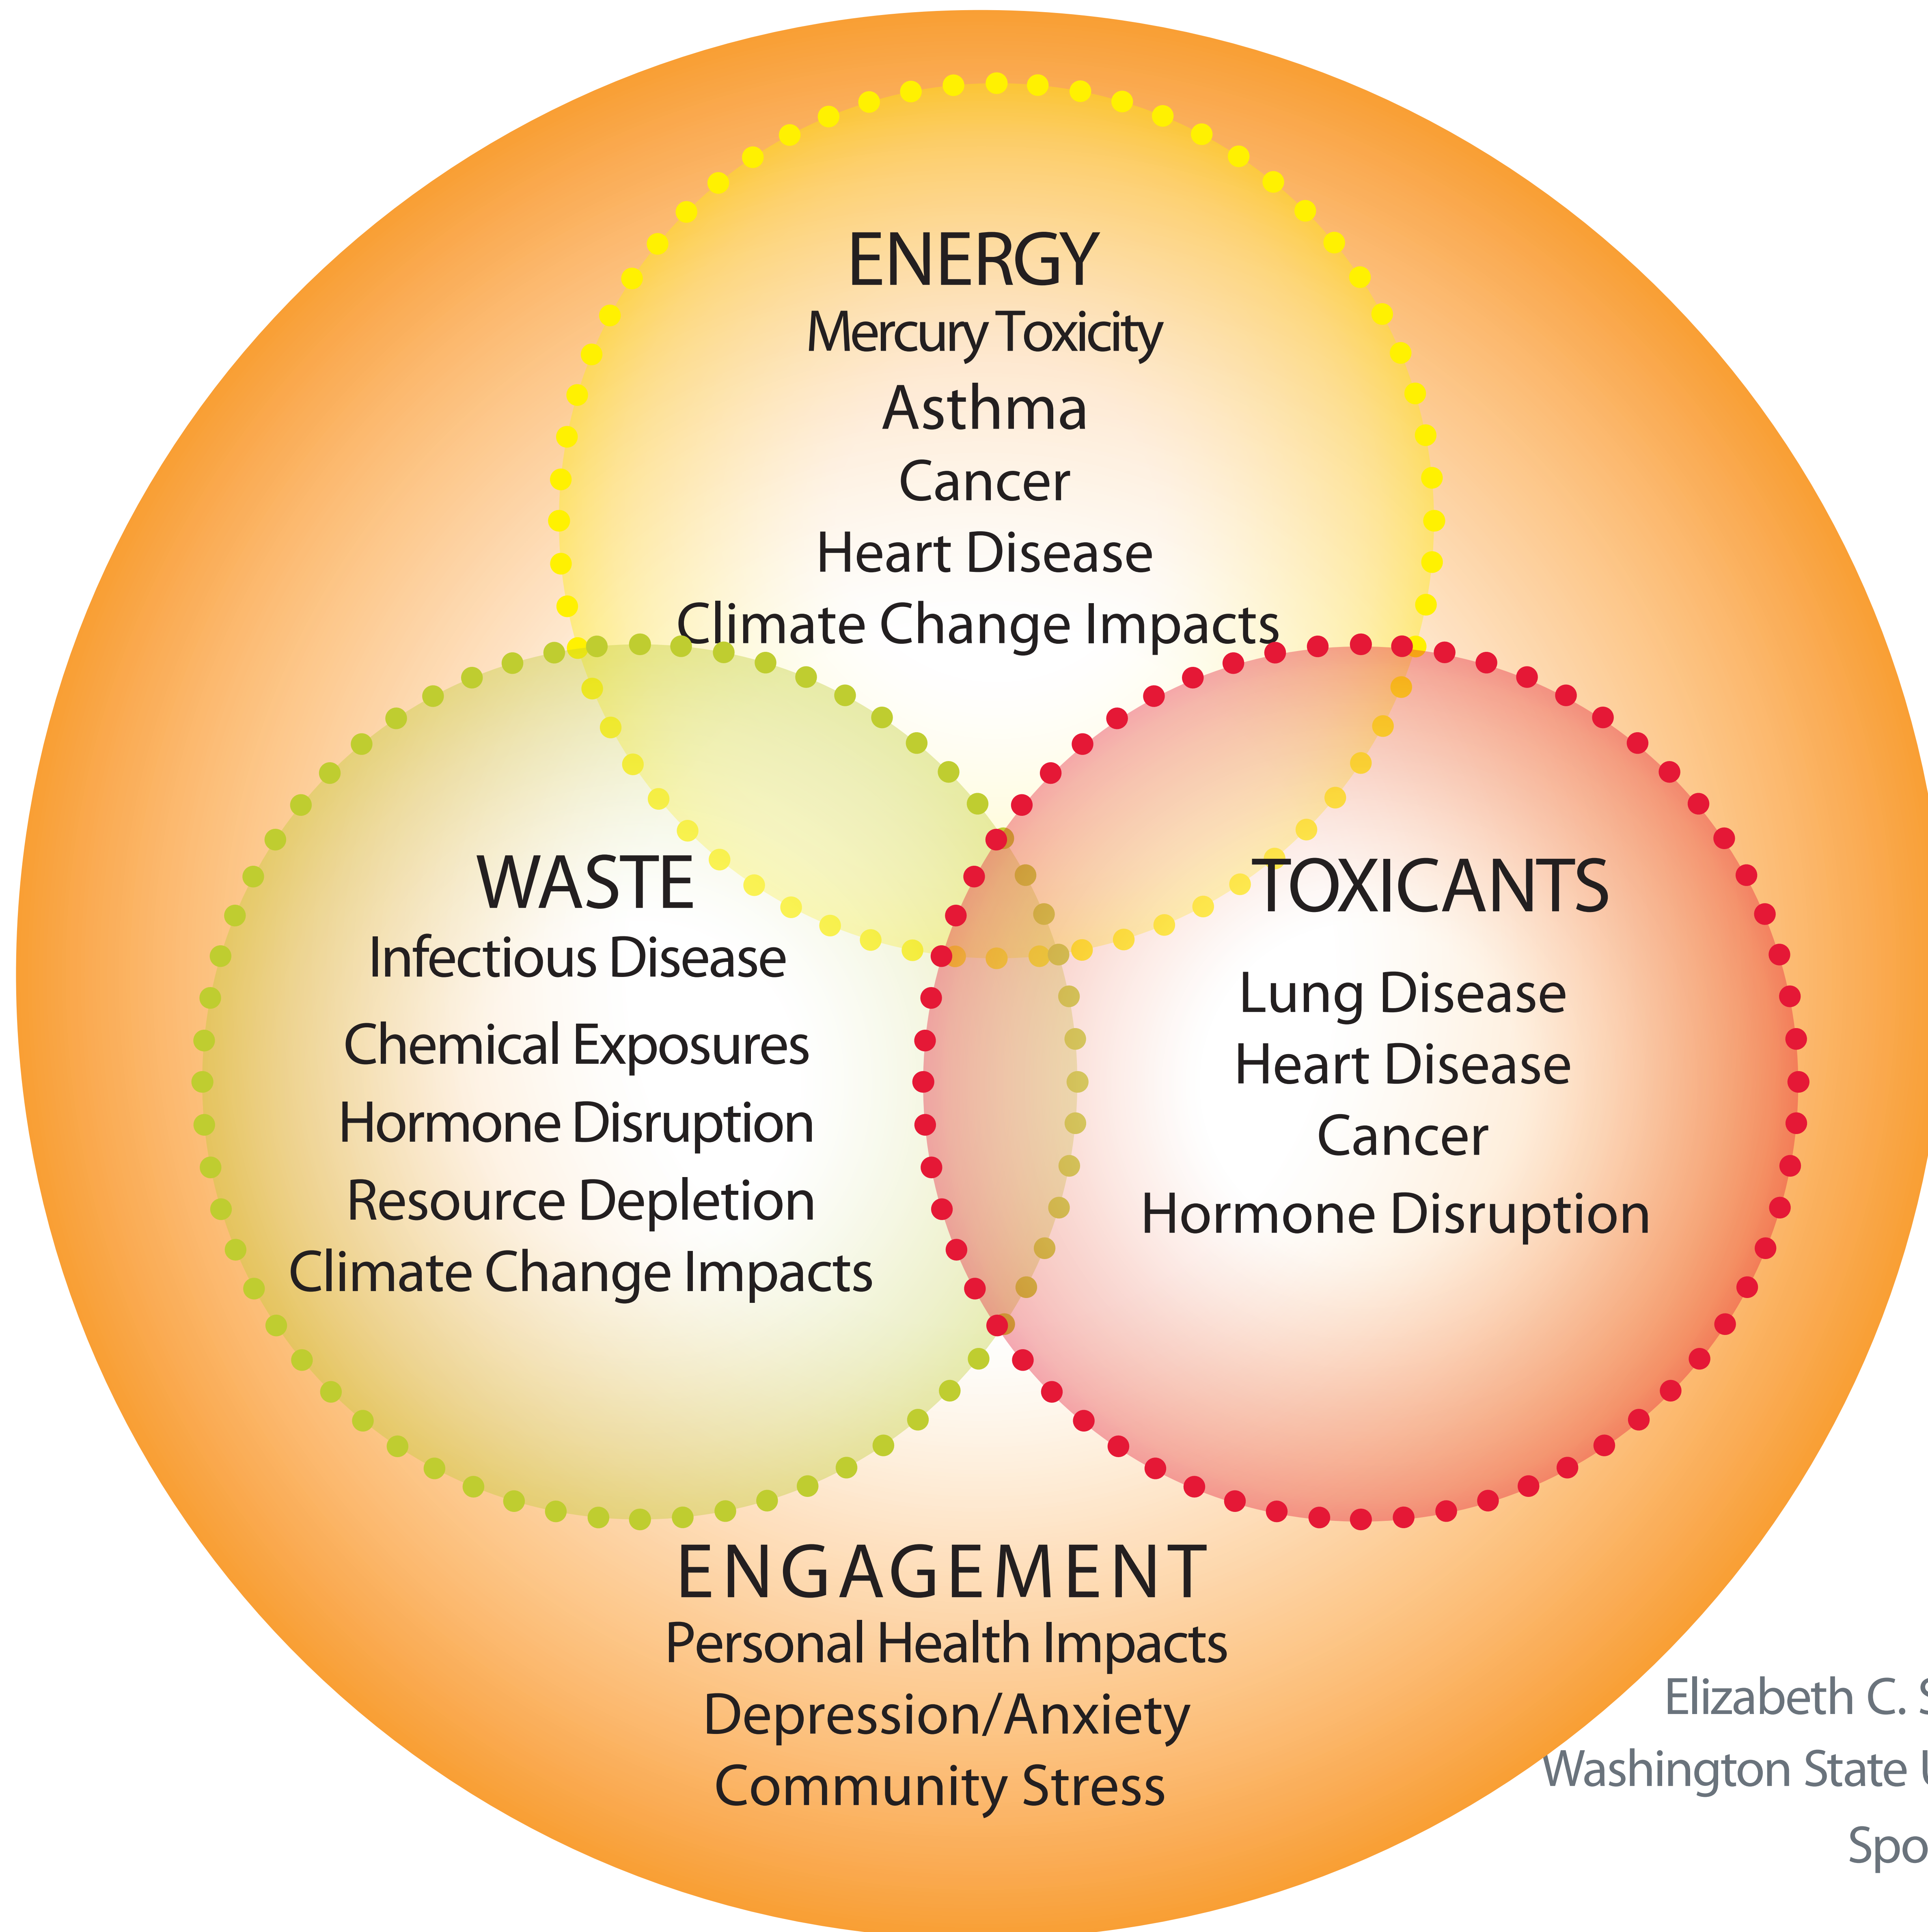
ENERGY
Mercury Toxicity
Asthma
Cancer
Heart Disease
Climate Change Impacts

WASTE
Infectious Disease
Chemical Exposures
Hormone Disruption
Resource Depletion
Climate Change Impacts

TOXICANTS
Lung Disease
Heart Disease
Cancer
Hormone Disruption

ENGAGEMENT
Personal Health Impacts
Depression/Anxiety
Community Stress

Elizabeth C. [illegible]
Washington State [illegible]
Spo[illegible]